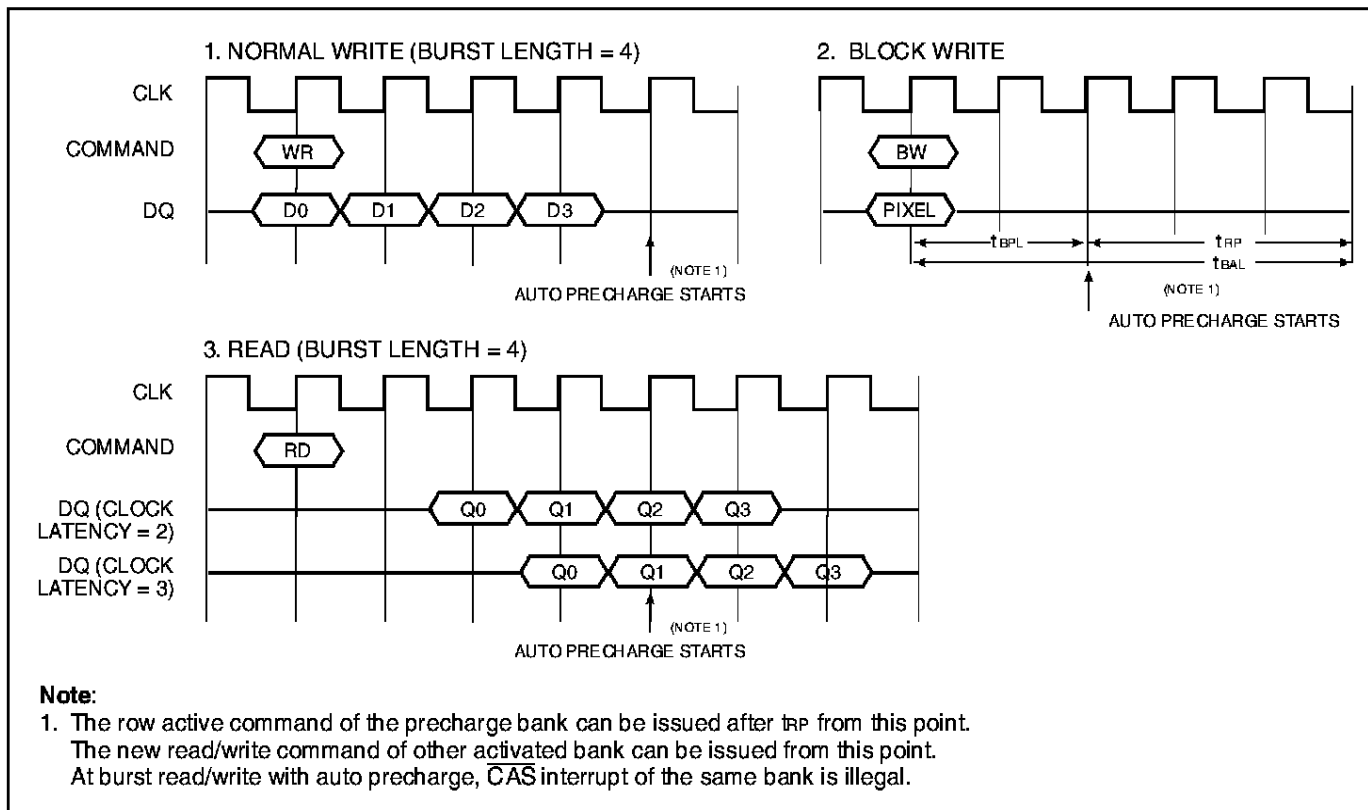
1. NORMAL WRITE (BURST LENGTH = 4)

CLK

COMMAND

WR

DQ

D0

D1

D2

D3

(NOTE 1)

AUTO PRECHARGE STARTS

2. BLOCK WRITE

BW

PIXEL

$t_{BPL}$

$t_{RP}$

$t_{BAL}$

(NOTE 1)

AUTO PRECHARGE STARTS

3. READ (BURST LENGTH = 4)

CLK

COMMAND

RD

DQ (CLOCK LATENCY = 2)

Q0

Q1

Q2

Q3

DQ (CLOCK LATENCY = 3)

Q0

Q1

Q2

Q3

(NOTE 1)

AUTO PRECHARGE STARTS

Note:

1. The row active command of the precharge bank can be issued after $t_{RP}$ from this point.
The new read/write command of other activated bank can be issued from this point.
At burst read/write with auto precharge, $\overline{CAS}$ interrupt of the same bank is illegal.